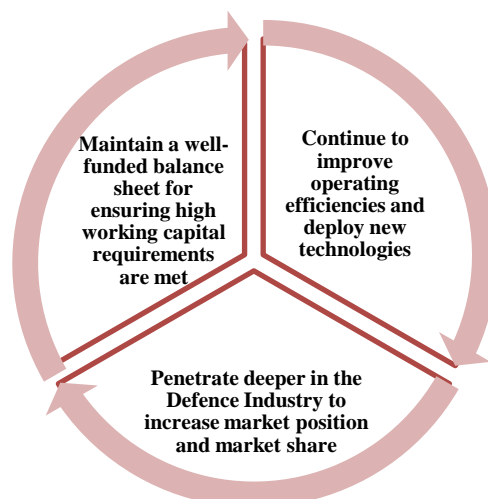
Maintain a well-funded balance sheet for ensuring high working capital requirements are met

Continue to improve operating efficiencies and deploy new technologies

Penetrate deeper in the Defence Industry to increase market position and market share